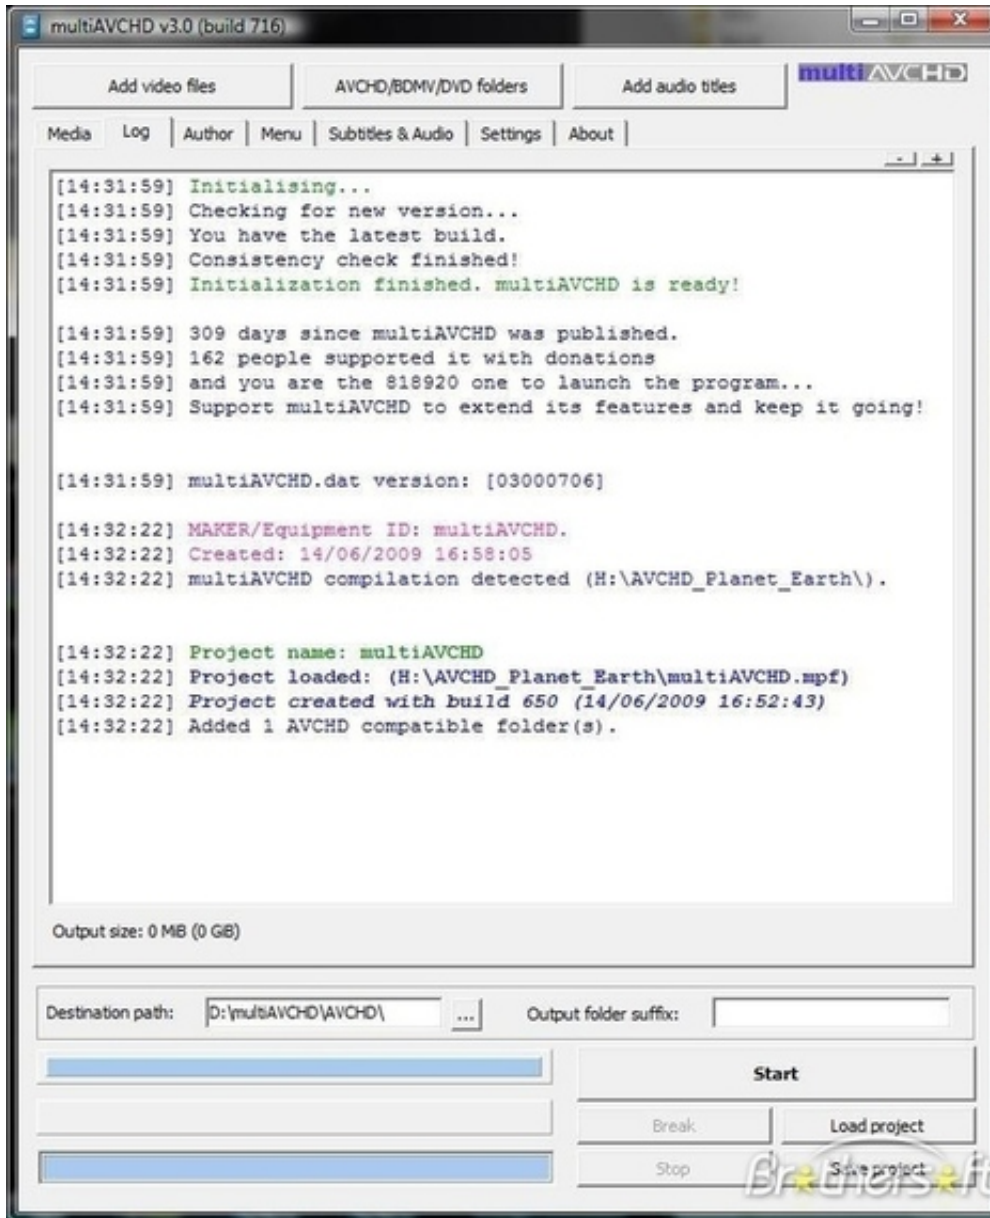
multiAVCHD v3.0 (build 716)

Add video files | AVCHD/BDMV/DVD folders | Add audio titles | multiAVCHD

Media | Log | Author | Menu | Subtitles & Audio | Settings | About

- +

[14:31:59] Initialising...
[14:31:59] Checking for new version...
[14:31:59] You have the latest build.
[14:31:59] Consistency check finished!
[14:31:59] Initialization finished. multiAVCHD is ready!

[14:31:59] 309 days since multiAVCHD was published.
[14:31:59] 162 people supported it with donations
[14:31:59] and you are the 818920 one to launch the program...
[14:31:59] Support multiAVCHD to extend its features and keep it going!

[14:31:59] multiAVCHD.dat version: [03000706]

[14:32:22] MAKER/Equipment ID: multiAVCHD.
[14:32:22] Created: 14/06/2009 16:58:05
[14:32:22] multiAVCHD compilation detected (H:\AVCHD_Planet_Earth\).

[14:32:22] Project name: multiAVCHD
[14:32:22] Project loaded: (H:\AVCHD_Planet_Earth\multiAVCHD.mpf)
[14:32:22] Project created with build 650 (14/06/2009 16:52:43)
[14:32:22] Added 1 AVCHD compatible folder(s).

Output size: 0 MiB (0 GiB)

Destination path: D:\multiAVCHD\AVCHD\ ... Output folder suffix:

Start

Break | Load project

Stop | Save project

Brothersoft